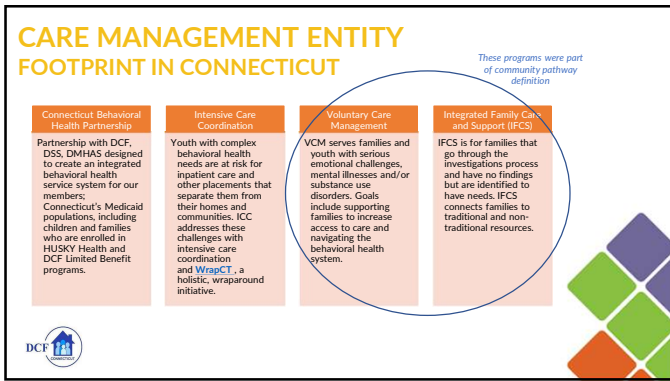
CARE MANAGEMENT ENTITY
FOOTPRINT IN CONNECTICUT

These programs were part of community pathway definition

Connecticut Behavioral Health Partnership

Partnership with DCF, DSS, DMHAS designed to create an integrated behavioral health service system for our members; Connecticut's Medicaid populations, including children and families who are enrolled in HUSKY Health and DCF Limited Benefit programs.

Intensive Care Coordination

Youth with complex behavioral health needs are at risk for inpatient care and other placements that separate them from their homes and communities. ICC addresses these challenges with intensive care coordination and WrapCT, a holistic, wraparound initiative.

Voluntary Care Management

VCM serves families and youth with serious emotional challenges, mental illnesses and/or substance use disorders. Goals include supporting families to increase access to care and navigating the behavioral health system.

Integrated Family Care and Support (IFCS)

IFCS is for families that go through the investigations process and have no findings but are identified to have needs. IFCS connects families to traditional and non-traditional resources.

DCF CONNECTICUT